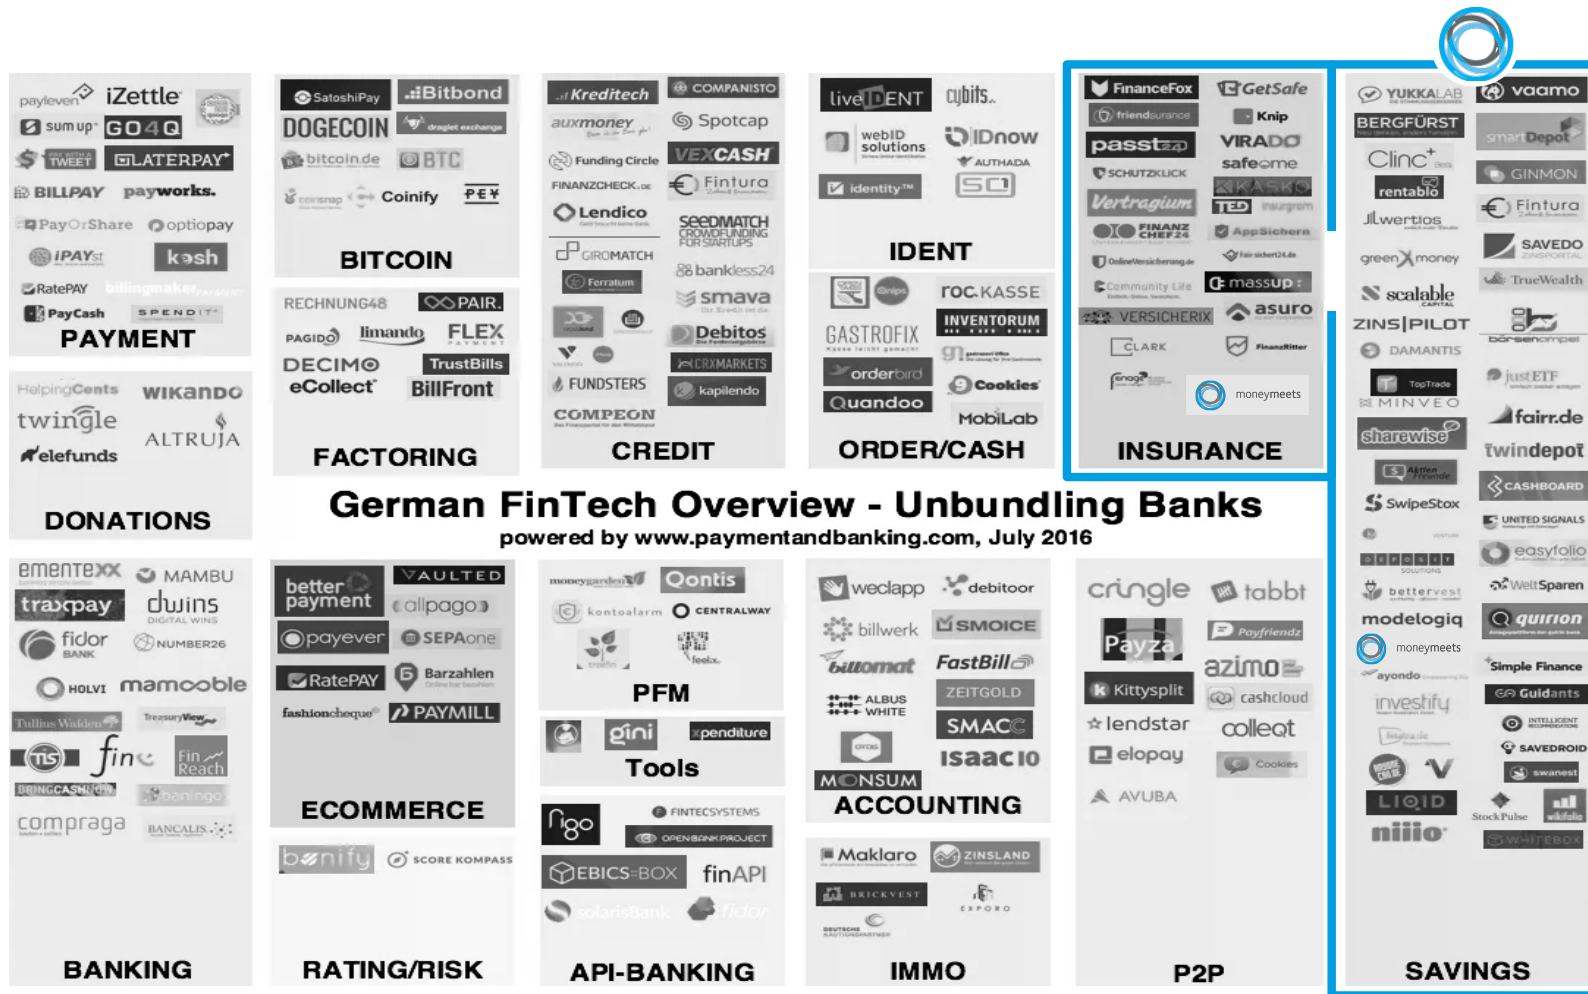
payleven iZettle
sumup GO4Q
PAY WITH A TWEET LATERPAY
BILLPAY payworks.
PayOrShare optiopay
iPAYst kesh
RatePAY billingmaker
PayCash SPENDIT
PAYMENT

SatoshiPay Bitbond
DOGECOIN draglet exchange
bitcoin.de BTC
coinsnap Coinify PEY
BITCOIN

Kreditech COMPANISTO
auxmoney Spotcap
Funding Circle VEXCASH
FINANZCHECK.de Fintura
Lendico
seedmatch
GIROMATCH
Ferratum bankless24
smava
Debitos
CRXMARKETS
FUNDSTERS kapilendo
COMPEON
CREDIT

liveIDENT cybits
webID solutions IDnow
AUTHADA
identity
IDENT

FinanceFox GetSafe
friendsurance Knip
passt VIRADO
safe-me
SCHUTZKLICK
Vertragium
FINANZCHEF24
TED insurgrom
AppSichern
OnlineVersicherung.de
Community Life massup
VERSICHERIX asuro
CLARK FinanzRitter
moneymeets
INSURANCE

YUKKALAB vaamo
BERGFÜRST
smartDepot
Clinc
rentablo GINMON
wertlos Fintura
green money SAVEDO
TrueWealth
scalable CAPITAL
ZINS|PILOT
DAMANTIS
TopTrade justETF
MINVEO
fairr.de
sharewise twindepot
CASHBOARD
SwipeStox
UNITED SIGNALS
easyfolio
bettervest WeltSparen
modelogiq quirion
moneymeets
Simple Finance
ayondo
investify Guildants
SAVEDROID
swanest
LIQID
niiio
StockPulse wikifolio
WHITEBOX
SAVINGS

RECHNUNG48 PAIR.
PAGIDO limando FLEX
DECIMO TrustBills
eCollect BillFront
FACTORING

roc.KASSE
GASTROFIX
INVENTORUM
orderbird
Cookies
Quandoo
MobiLab
ORDER/CASH

HelpingCents wikando
twingle
ALTRUJA
elefunds
DONATIONS

German FinTech Overview - Unbundling Banks
powered by www.paymentandbanking.com, July 2016

ementexx MAMBU
traxpay duins
fidor BANK NUMBER26
HOLVI mamcoble
Tullius Walden TreezuryView
fintec fino Fin Reach
BRINGCASHNOW baningo
compraga BANCALIS
BANKING

better payment VAULTED
allpago
payever SEPAone
RatePAY Barzahlen
fashioncheque PAYMILL
ECOMMERCE

benify SCORE KOMPASS
RATING/RISK

moneygarden Qontis
kontoalarm CENTRALWAY
treefin feelix
PFM

gini xpenditure
Tools

figo FINTECSYSTEMS
OPENBANKPROJECT
EBICS-BOX finAPI
solarisBank fidor
API-BANKING

weclapp debitoor
billwerk SMOICE
billomat FastBill
ALBUS WHITE ZEITGOLD
SMACC
Isaac10
MONSUM
ACCOUNTING

Maklaro ZINSLAND
BRICKVEST
EXPORO
DEUTSCHE KAUTIONSPARTNER
IMMO

cringle tabbt
Payza Payfriendz
azimo
Kittysplit cashcloud
lendstar colleqt
elopay Cookies
AVUBA
P2P